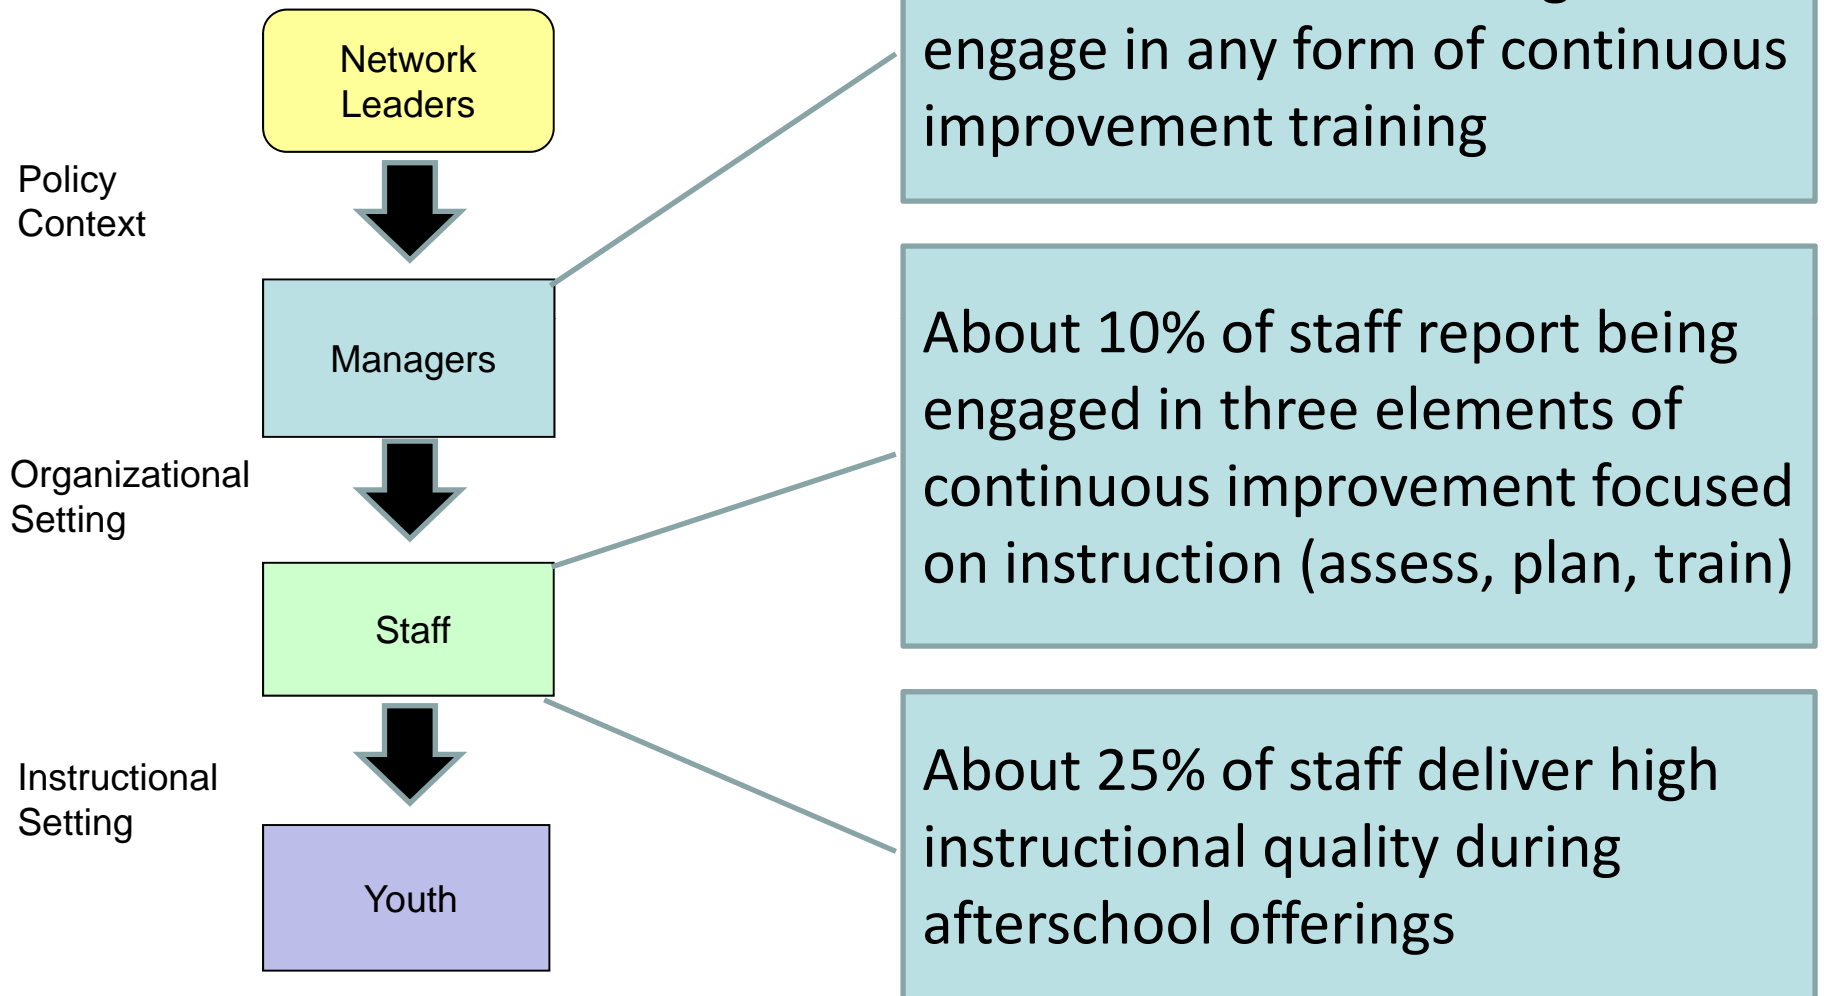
Network Leaders

Policy Context

Managers

Organizational Setting

Staff

Instructional Setting

Youth

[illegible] engage in any form of continuous improvement training

About 10% of staff report being engaged in three elements of continuous improvement focused on instruction (assess, plan, train)

About 25% of staff deliver high instructional quality during afterschool offerings